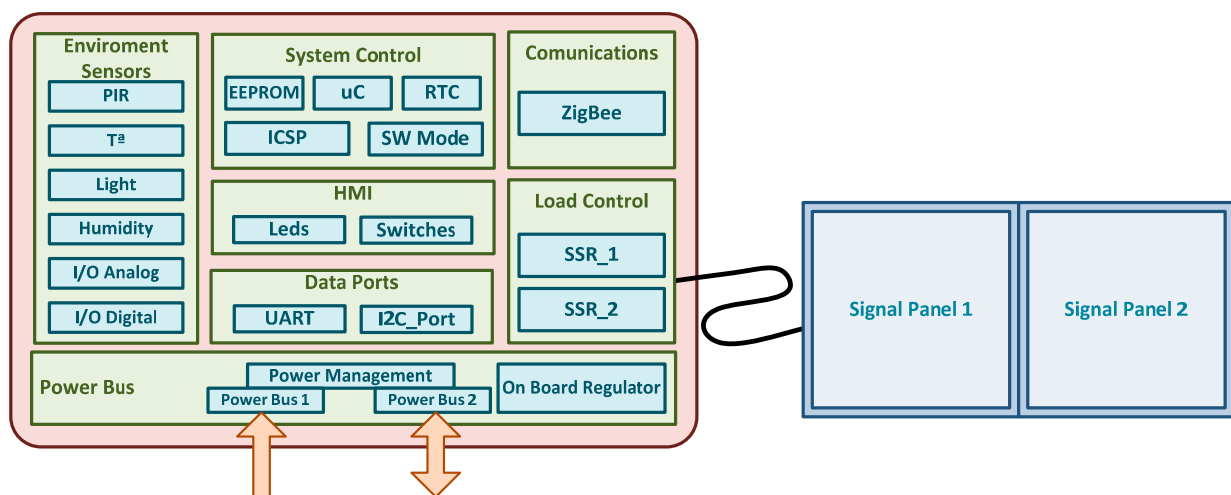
Enviroment Sensors
PIR
Tª
Light
Humidity
I/O Analog
I/O Digital

System Control
EEPROM
uC
RTC
ICSP
SW Mode

Comunications
ZigBee

HMI
Leds
Switches

Load Control
SSR_1
SSR_2

Data Ports
UART
I2C_Port

Power Bus
Power Management
Power Bus 1
Power Bus 2
On Board Regulator

Signal Panel 1
Signal Panel 2